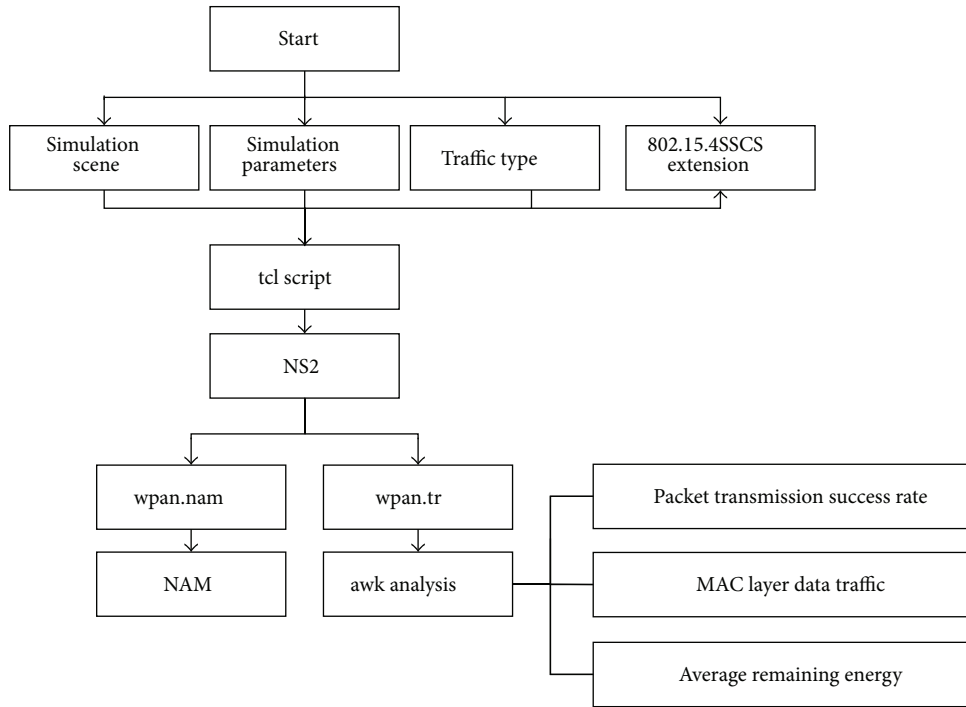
Start

Simulation scene

Simulation parameters

Traffic type

802.15.4SSCS extension

tcl script

NS2

wpan.nam

wpan.tr

NAM

awk analysis

Packet transmission success rate

MAC layer data traffic

Average remaining energy